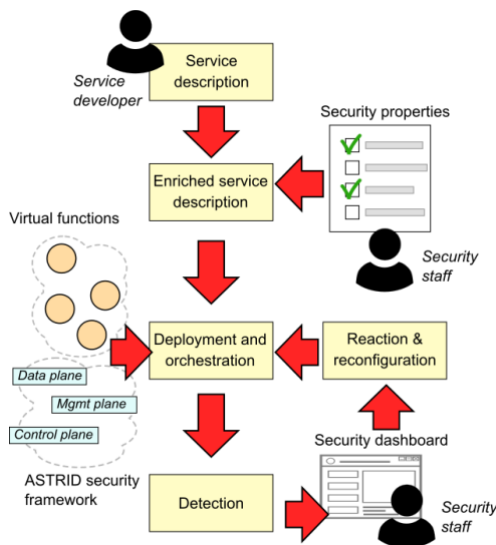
Service description

Service developer

Security properties

Enriched service description

Security staff

Virtual functions

Deployment and orchestration

Reaction & reconfiguration

Data plane

Mgmt plane

Control plane

Security dashboard

ASTRID security framework

Detection

Security staff